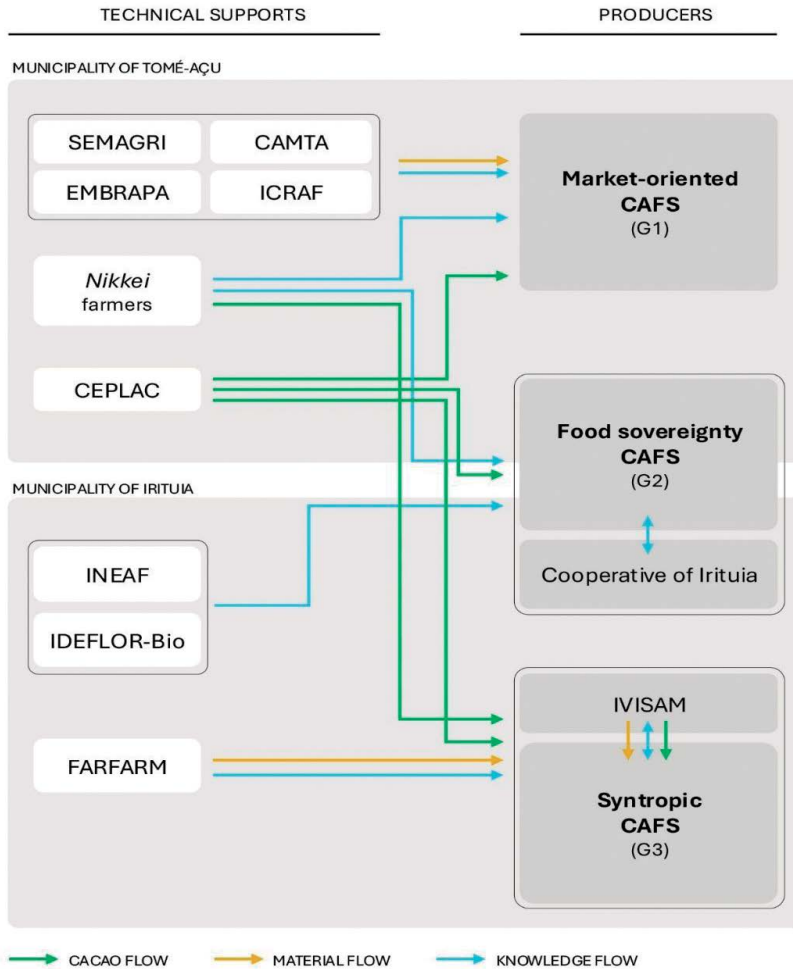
TECHNICAL SUPPORTS

PRODUCERS

MUNICIPALITY OF TOMÉ-AÇU

SEMAGRI

CAMTA

EMBRAPA

ICRAF

Market-oriented CAFS (G1)

Nikkei farmers

CEPLAC

Food sovereignty CAFS (G2)

MUNICIPALITY OF IRITUIA

INEAF

IDEFLOR-Bio

Cooperative of Irituia

IVISAM

FARFARM

Syntropic CAFS (G3)

CACAO FLOW

MATERIAL FLOW

KNOWLEDGE FLOW